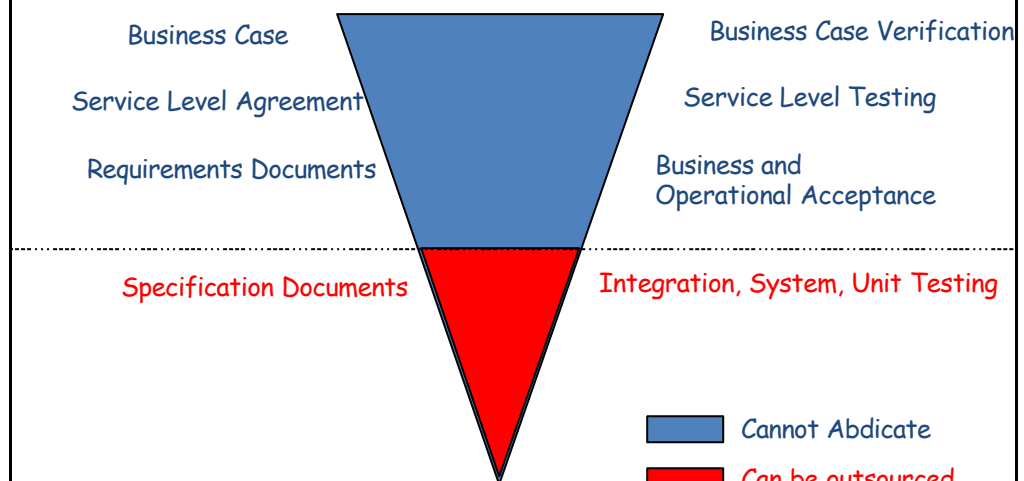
Business Case

Service Level Agreement

Requirements Documents

Business Case Verification

Service Level Testing

Business and Operational Acceptance

Specification Documents

Integration, System, Unit Testing

Cannot Abdicate

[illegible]